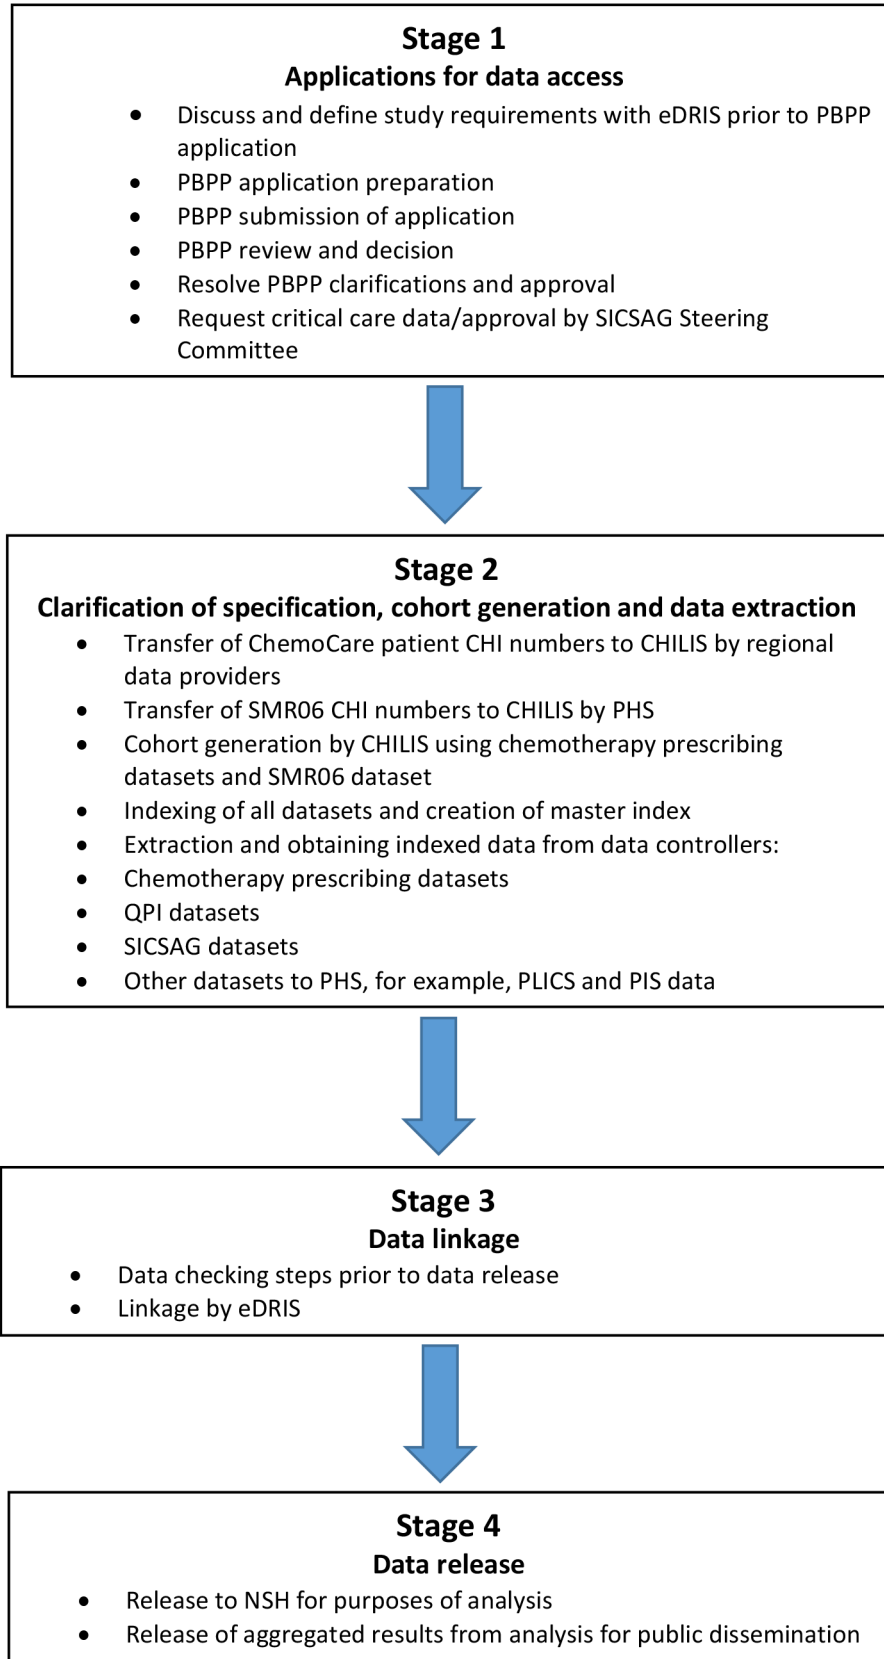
Stage 1
Applications for data access

- Discuss and define study requirements with eDRIS prior to PBPP application
- PBPP application preparation
- PBPP submission of application
- PBPP review and decision
- Resolve PBPP clarifications and approval
- Request critical care data/approval by SICSAG Steering Committee

Stage 2
Clarification of specification, cohort generation and data extraction

- Transfer of ChemoCare patient CHI numbers to CHILIS by regional data providers
- Transfer of SMR06 CHI numbers to CHILIS by PHS
- Cohort generation by CHILIS using chemotherapy prescribing datasets and SMR06 dataset
- Indexing of all datasets and creation of master index
- Extraction and obtaining indexed data from data controllers:
- Chemotherapy prescribing datasets
- QPI datasets
- SICSAG datasets
- Other datasets to PHS, for example, PLICS and PIS data

Stage 3
Data linkage

- Data checking steps prior to data release
- Linkage by eDRIS

Stage 4
Data release

- Release to NSH for purposes of analysis
- Release of aggregated results from analysis for public dissemination